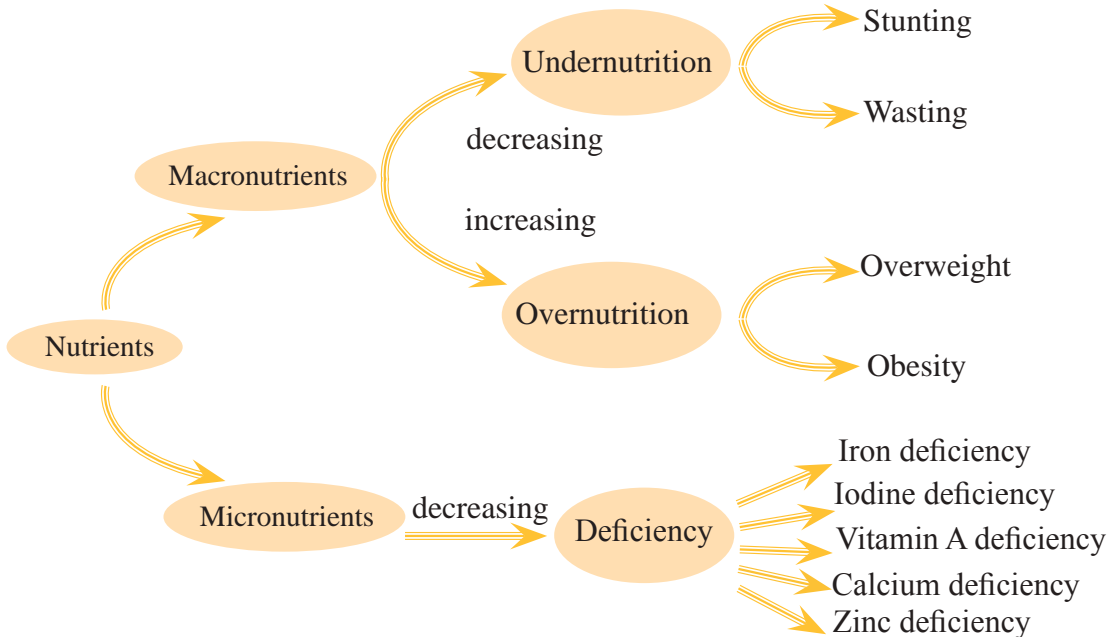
Nutrients

Macronutrients

decreasing

Undernutrition

Stunting

Wasting

increasing

Overnutrition

Overweight

Obesity

Micronutrients

decreasing

Deficiency

Iron deficiency

Iodine deficiency

Vitamin A deficiency

Calcium deficiency

Zinc deficiency